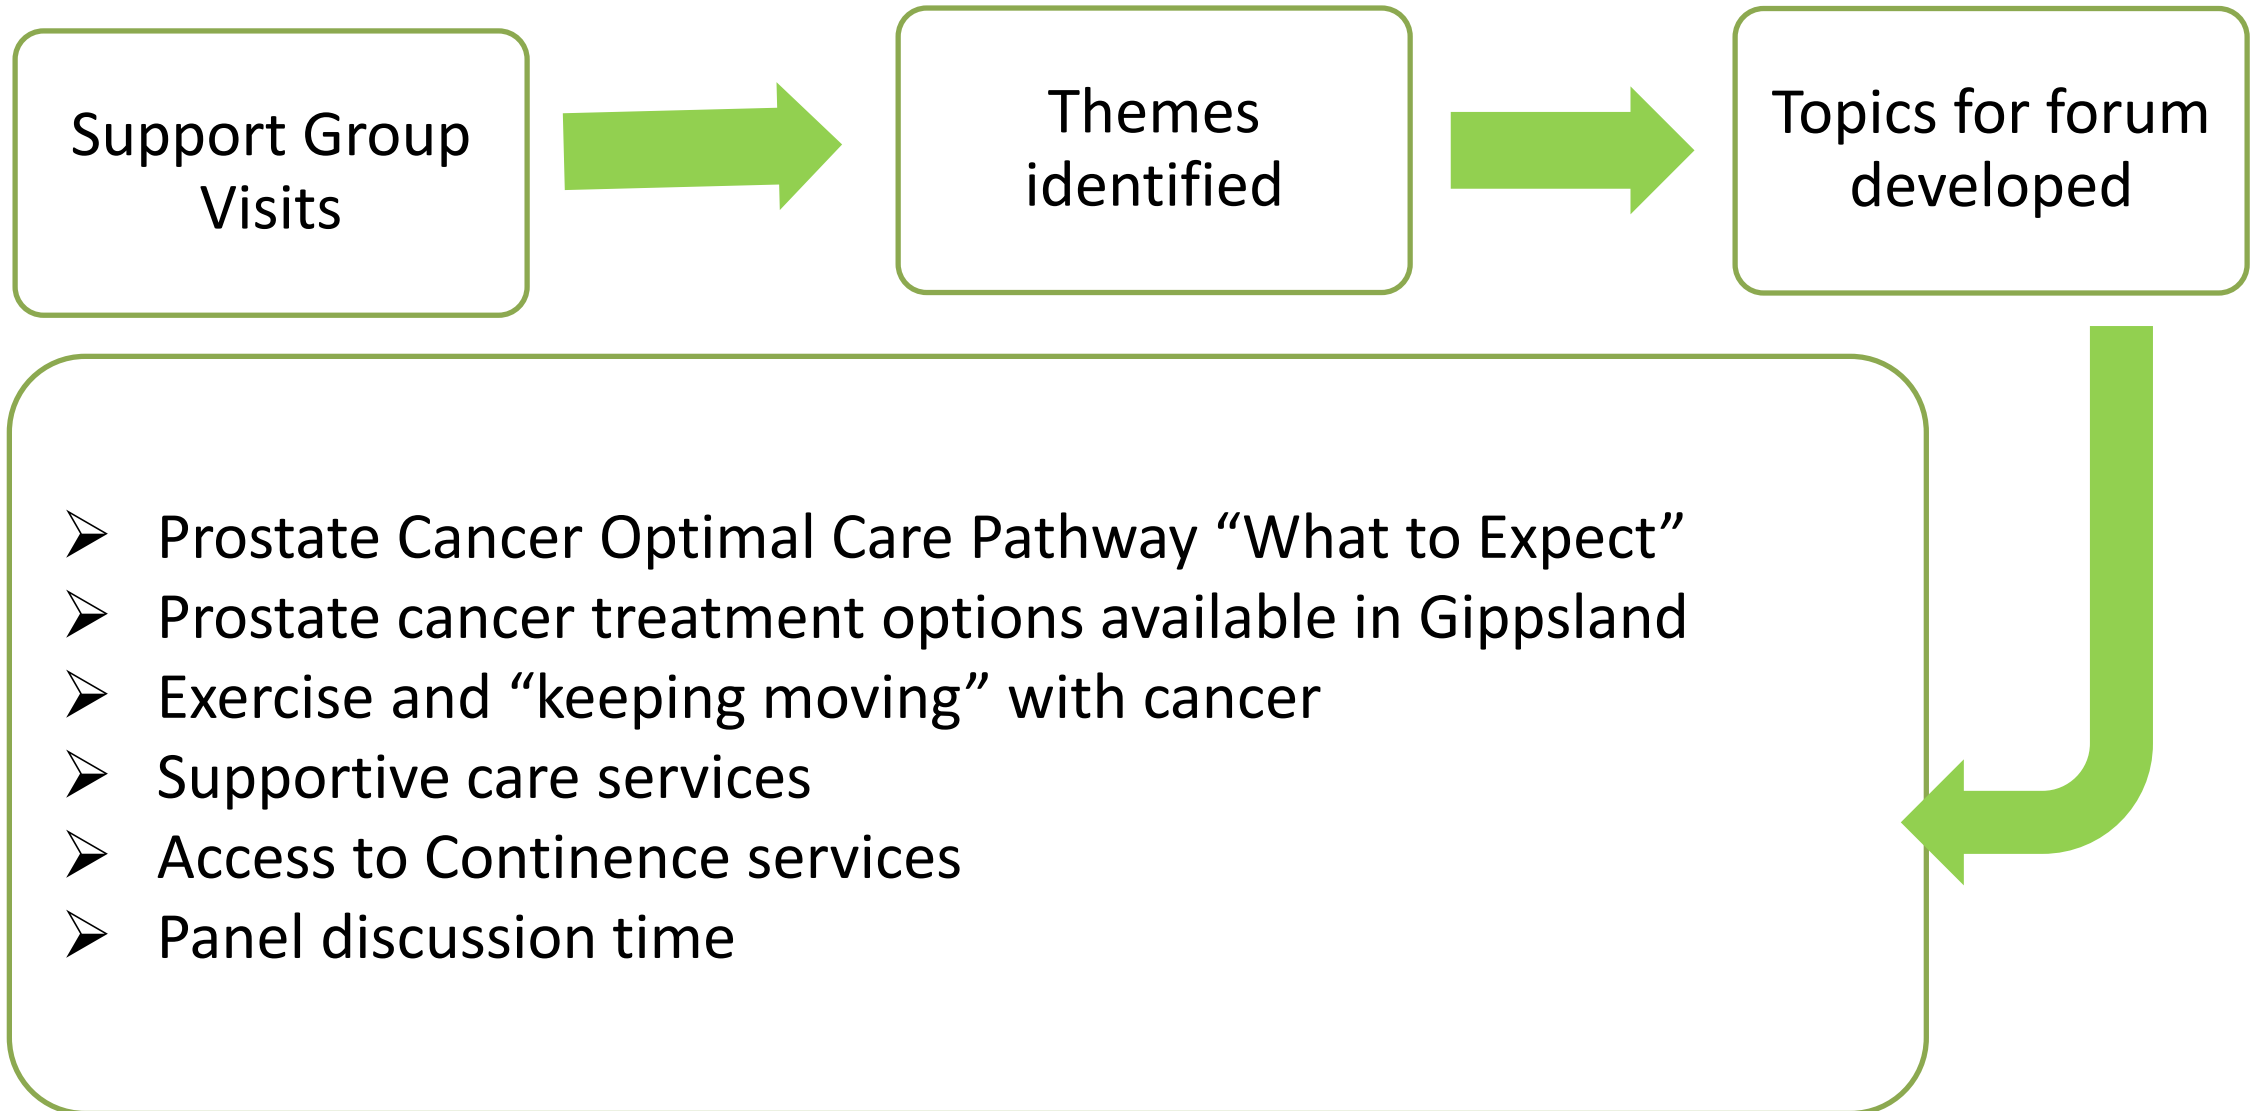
Support Group Visits

Themes identified

Topics for forum developed

- Prostate Cancer Optimal Care Pathway “What to Expect”
- Prostate cancer treatment options available in Gippsland
- Exercise and “keeping moving” with cancer
- Supportive care services
- Access to Continence services
- Panel discussion time